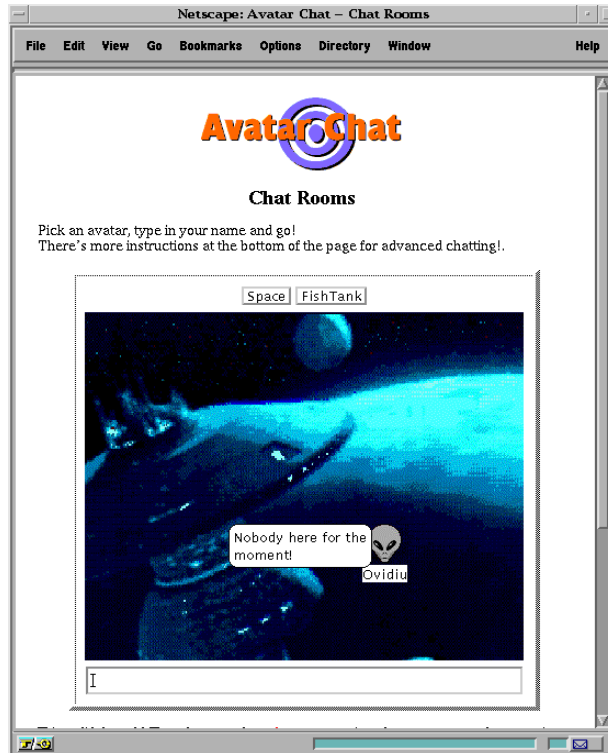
Netscape: Avatar Chat – Chat Rooms

File Edit View Go Bookmarks Options Directory Window Help

Avatar Chat

Chat Rooms

Pick an avatar, type in your name and go!
There's more instructions at the bottom of the page for advanced chatting!.

Space FishTank

Nobody here for the moment!

Ovidiu

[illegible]